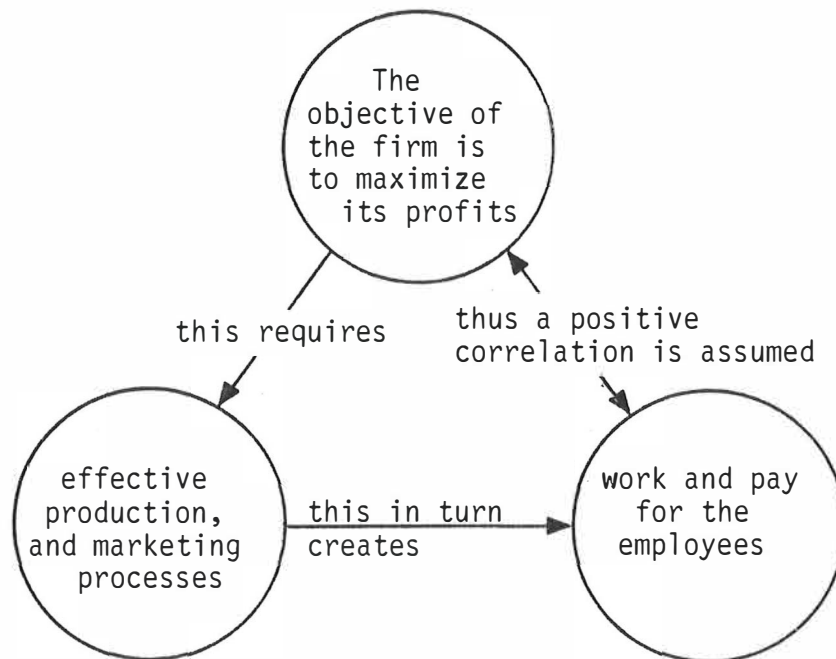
The objective of the firm is to maximize its profits

this requires

thus a positive correlation is assumed

effective production, and marketing processes

this in turn creates

work and pay for the employees